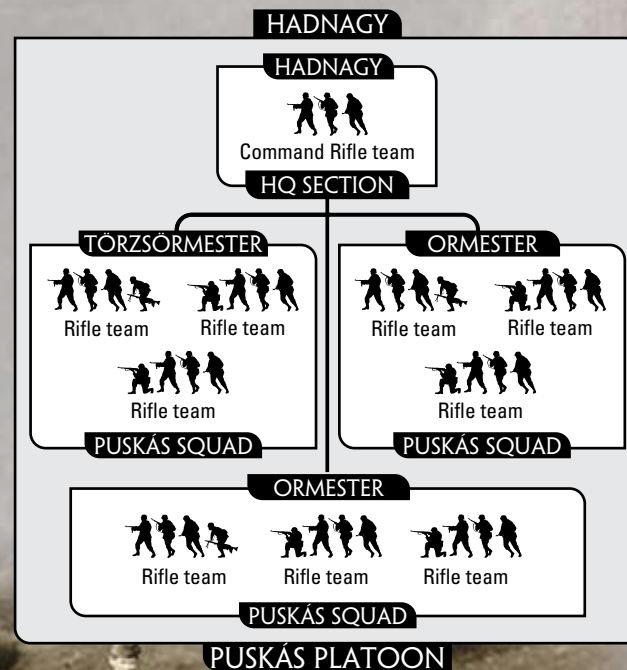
HADNAGY

HADNAGY

Command Rifle team

HQ SECTION

TÖRZSÖRMESTER

Rifle team

Rifle team

Rifle team

PUSKÁS SQUAD

ORMESTER

Rifle team

Rifle team

Rifle team

PUSKÁS SQUAD

ORMESTER

Rifle team

Rifle team

Rifle team

PUSKÁS SQUAD

PUSKÁS PLATOON